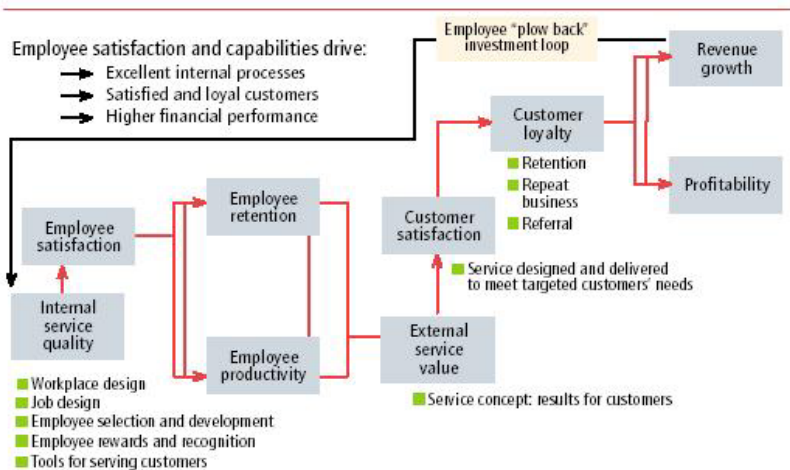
Employee satisfaction and capabilities drive:
Excellent internal processes
Satisfied and loyal customers
Higher financial performance

Employee "plow back" investment loop

Revenue growth

Profitability

Customer loyalty
Retention
Repeat business
Referral

Customer satisfaction

Service designed and delivered to meet targeted customers' needs

Employee retention

Employee satisfaction

Internal service quality

Employee productivity

External service value

Service concept: results for customers

Workplace design
Job design
Employee selection and development
Employee rewards and recognition
Tools for serving customers